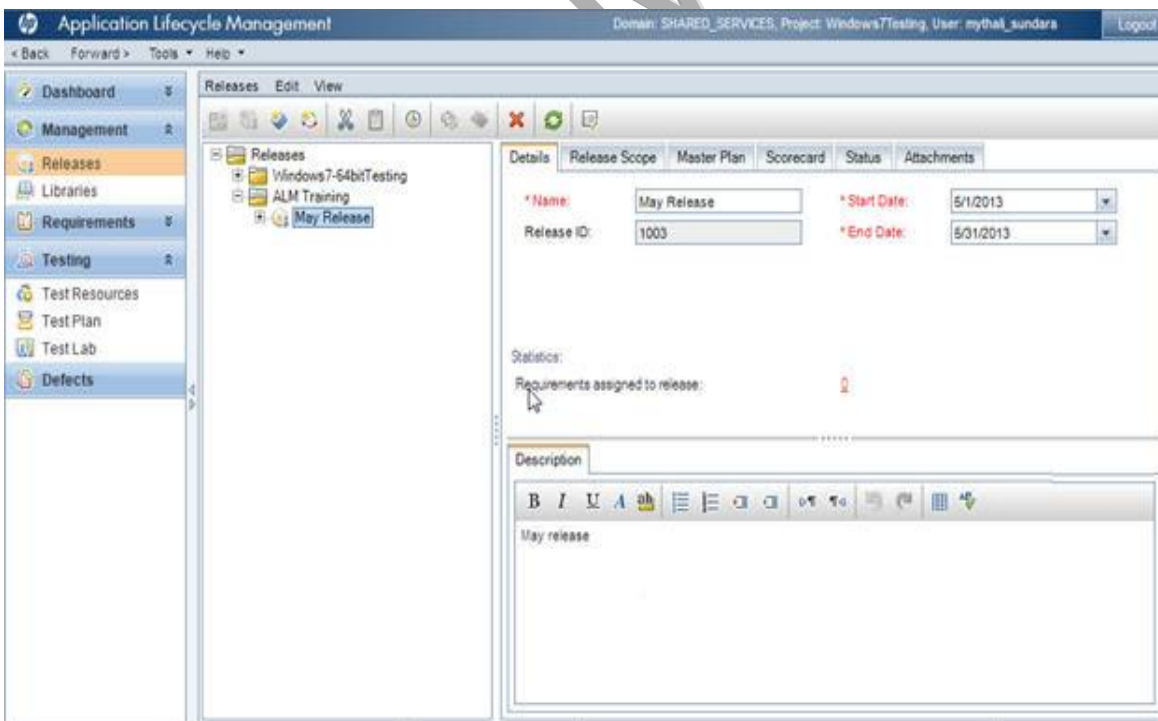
Application Lifecycle Management

Domain: SHARED_SERVICES, Project: Windows7Testing, User: mythali_sundara

Logout

< Back Forward > Tools ▾ Help ▾

Dashboard

Management

Releases

Libraries

Requirements

Testing

Test Resources

Test Plan

Test Lab

Defects

Releases Edit View

Releases

Windows7-64bitTesting

ALM Training

May Release

Details Release Scope Master Plan Scorecard Status Attachments

* Name: May Release

* Start Date: 5/1/2013

Release ID: 1003

* End Date: 5/31/2013

Statistics:

Requirements assigned to release: 0

Description

B I U A

May release